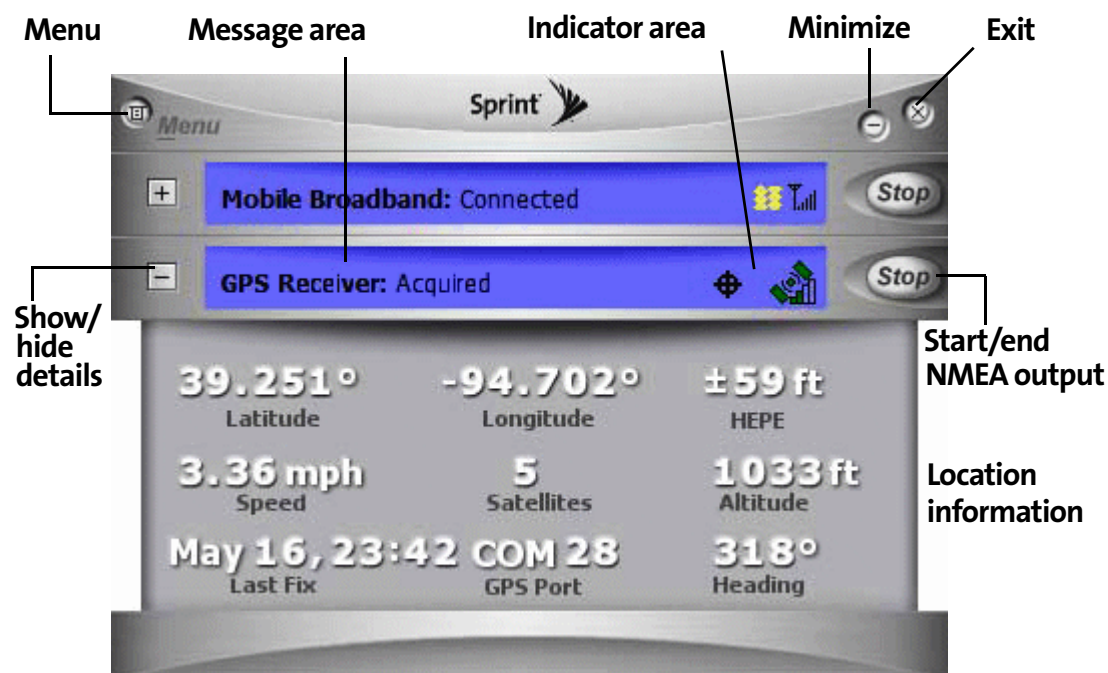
Menu
Message area
Indicator area
Minimize
Exit

Menu
Sprint

+ Mobile Broadband: Connected
Stop

– GPS Receiver: Acquired
Stop

Show/ hide details

Start/end NMEA output

39.251°
Latitude
-94.702°
Longitude
±59 ft
HEPE

3.36 mph
Speed
5
Satellites
1033 ft
Altitude

May 16, 23:42
Last Fix
COM 28
GPS Port
318°
Heading

Location information